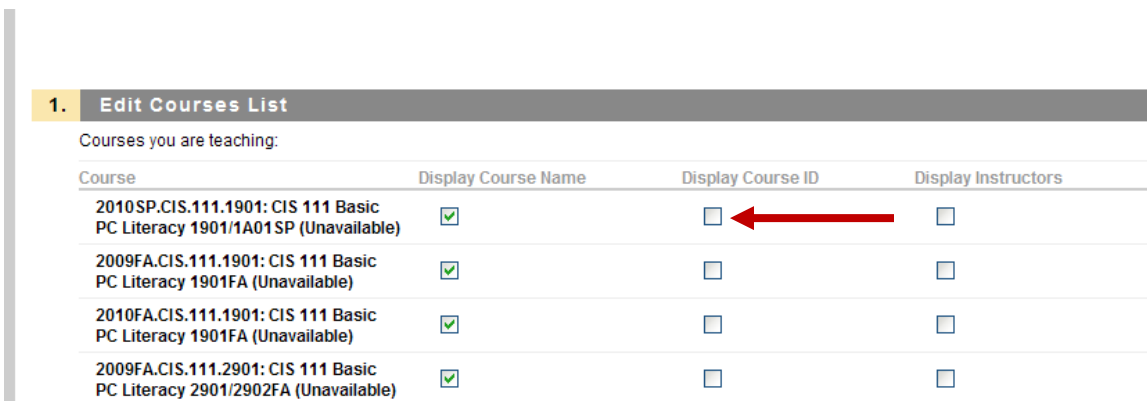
1. Edit Courses List

Courses you are teaching:

| Course | Display Course Name | Display Course ID | Display Instructors |
|---|---|---|---|
| 2010SP.CIS.111.1901: CIS 111 Basic PC Literacy 1901/1A01SP (Unavailable) | ☑ | ☐ | ☐ |
| 2009FA.CIS.111.1901: CIS 111 Basic PC Literacy 1901FA (Unavailable) | ☑ | ☐ | ☐ |
| 2010FA.CIS.111.1901: CIS 111 Basic PC Literacy 1901FA (Unavailable) | ☑ | ☐ | ☐ |
| 2009FA.CIS.111.2901: CIS 111 Basic PC Literacy 2901/2902FA (Unavailable) | ☑ | ☐ | ☐ |